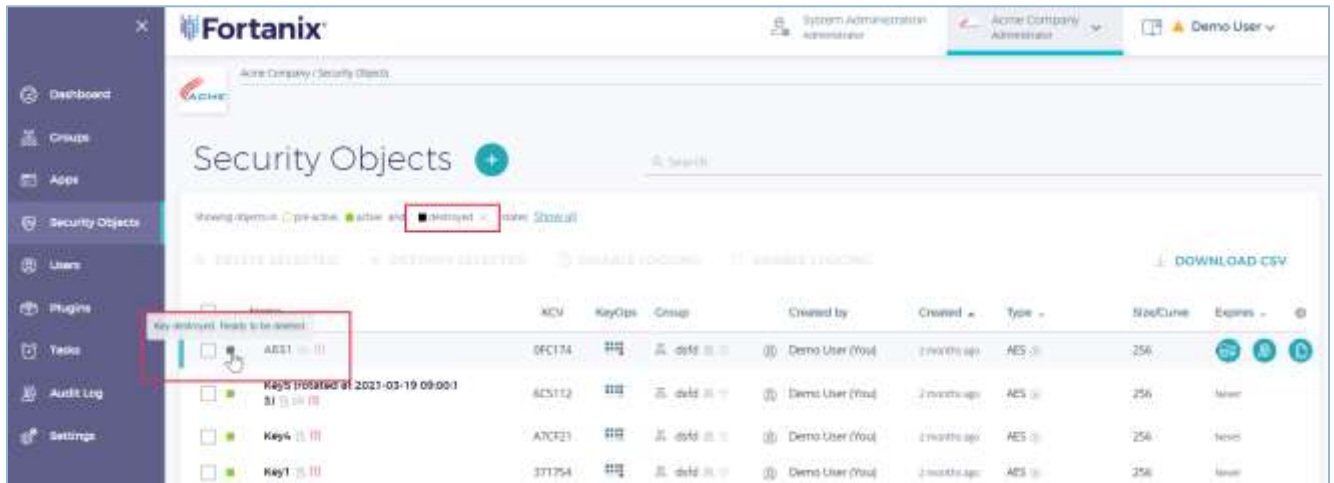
×

Fortanix

System Administration
Administrator

Acme Company
Administrator

Demo User

Dashboard
Groups
Apps
Security Objects
Users
Plugins
Tasks
Audit Log
Settings

ACME

Acme Company / Security Objects

Security Objects

Search

Showing objects in pre-active active and destroyed state. Show all

DELETE SELECTED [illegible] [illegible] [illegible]

DOWNLOAD CSV

Key destroyed. Ready to be deleted.

| | Name | KCV | KeyOps | Group | Created by | Created | Type | Size/Curve | Expires |
|---|---|---|---|---|---|---|---|---|---|
| | AES1 | 0FC174 | | dsfd | Demo User (You) | 2 months ago | AES | 256 | |
| | Key5 (rotated at 2021-03-19 09:00:13) | 6C5112 | | dsfd | Demo User (You) | 2 months ago | AES | 256 | Never |
| | Key4 | A7CF21 | | dsfd | Demo User (You) | 2 months ago | AES | 256 | Never |
| | Key1 | 371754 | | dsfd | Demo User (You) | 2 months ago | AES | 256 | Never |